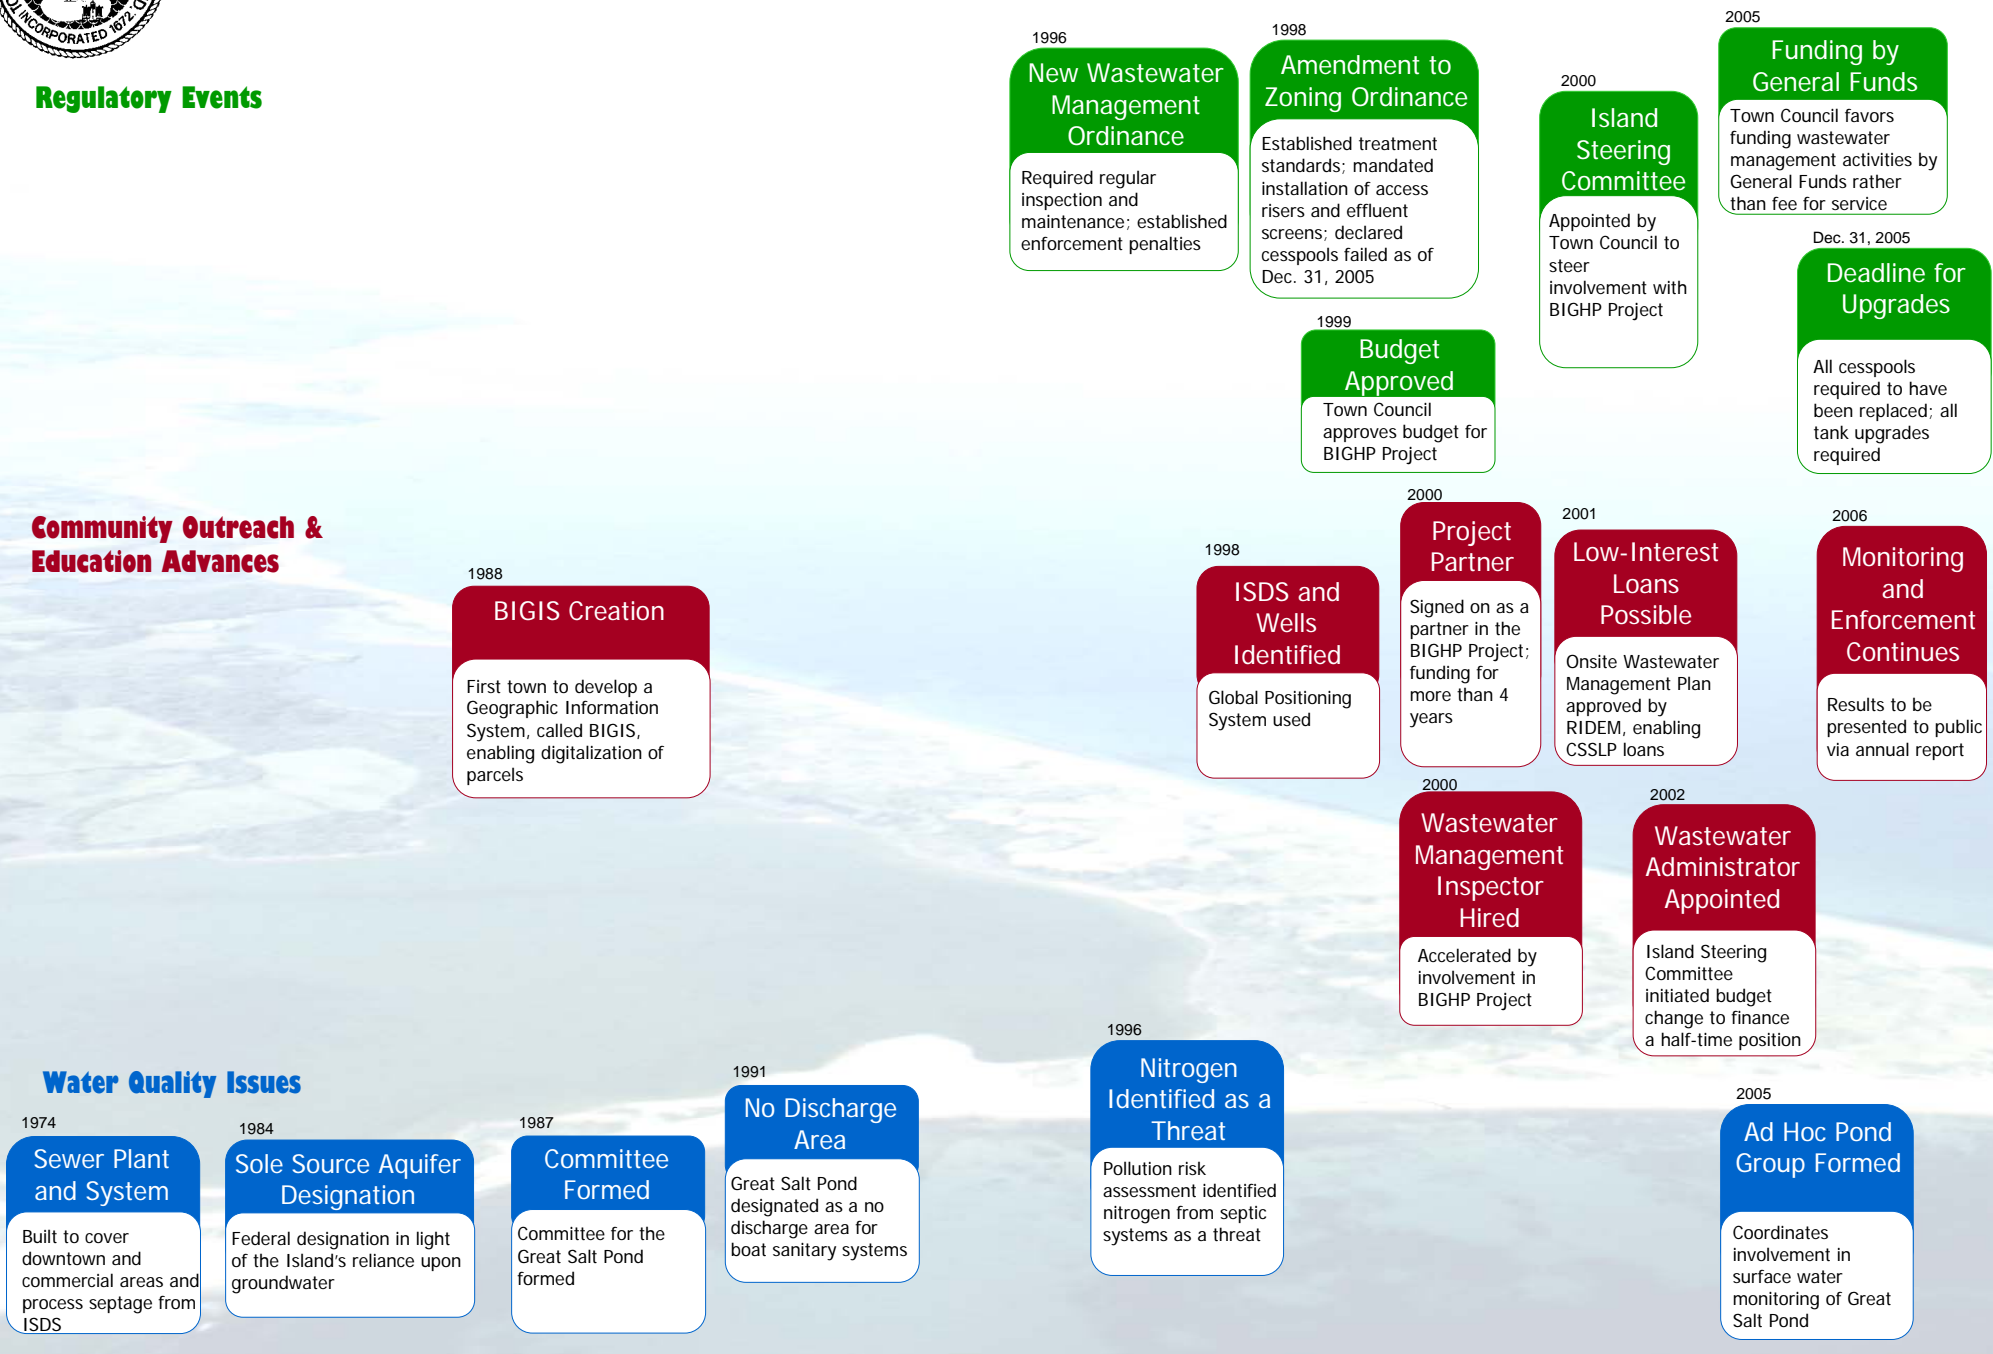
INCORPORATED 1672

Regulatory Events

1996
New Wastewater Management Ordinance
Required regular inspection and maintenance; established enforcement penalties

1998
Amendment to Zoning Ordinance
Established treatment standards; mandated installation of access risers and effluent screens; declared cesspools failed as of Dec. 31, 2005

1999
Budget Approved
Town Council approves budget for BIGHP Project

2000
Island Steering Committee
Appointed by Town Council to steer involvement with BIGHP Project

2005
Funding by General Funds
Town Council favors funding wastewater management activities by General Funds rather than fee for service

Dec. 31, 2005
Deadline for Upgrades
All cesspools required to have been replaced; all tank upgrades required

Community Outreach & Education Advances

1988
BIGIS Creation
First town to develop a Geographic Information System, called BIGIS, enabling digitalization of parcels

1998
ISDS and Wells Identified
Global Positioning System used

2000
Project Partner
Signed on as a partner in the BIGHP Project; funding for more than 4 years

2001
Low-Interest Loans Possible
Onsite Wastewater Management Plan approved by RIDEM, enabling CSSLP loans

2006
Monitoring and Enforcement Continues
Results to be presented to public via annual report

2000
Wastewater Management Inspector Hired
Accelerated by involvement in BIGHP Project

2002
Wastewater Administrator Appointed
Island Steering Committee initiated budget change to finance a half-time position

Water Quality Issues

1974
Sewer Plant and System
Built to cover downtown and commercial areas and process septage from ISDS

1984
Sole Source Aquifer Designation
Federal designation in light of the Island's reliance upon groundwater

1987
Committee Formed
Committee for the Great Salt Pond formed

1991
No Discharge Area
Great Salt Pond designated as a no discharge area for boat sanitary systems

1996
Nitrogen Identified as a Threat
Pollution risk assessment identified nitrogen from septic systems as a threat

2005
Ad Hoc Pond Group Formed
Coordinates involvement in surface water monitoring of Great Salt Pond